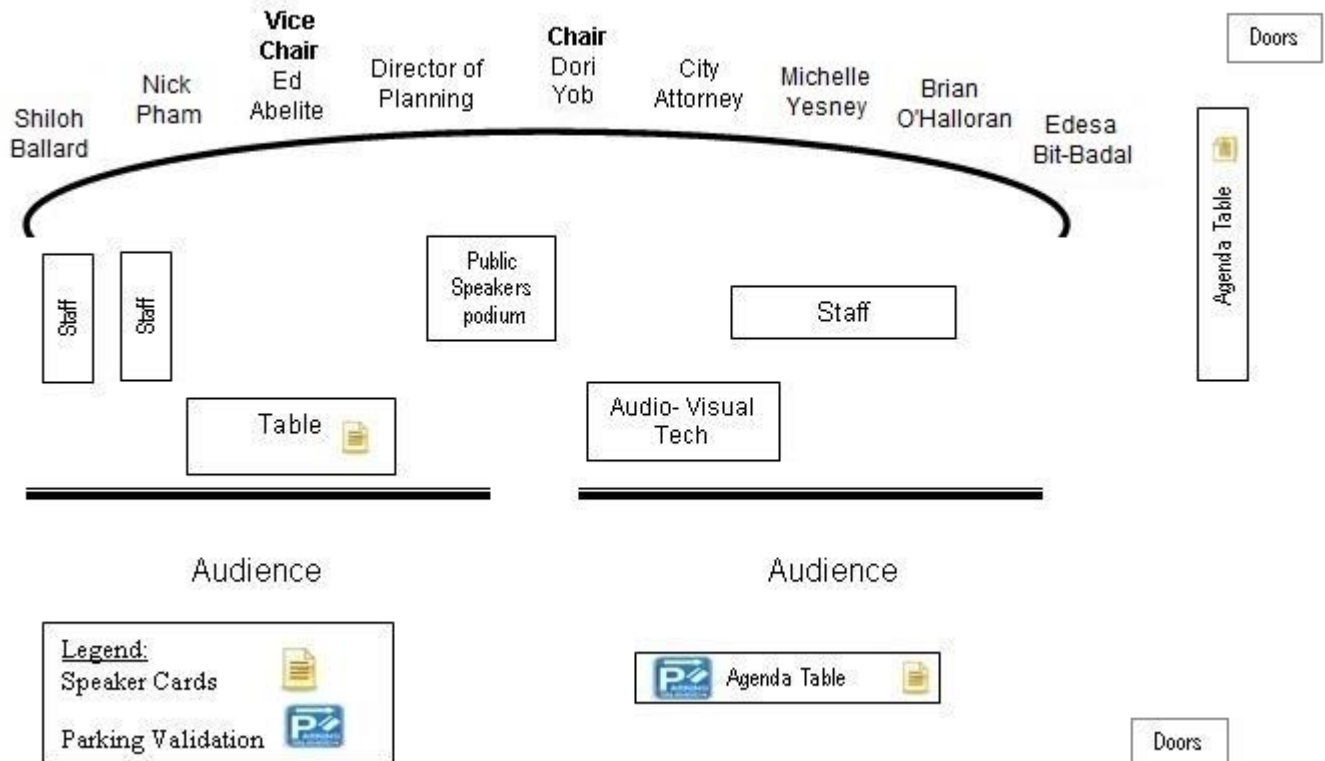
Doors

Shiloh Ballard

Nick Pham

**Vice Chair** Ed Abelite

Director of Planning

**Chair** Dori Yob

City Attorney

Michelle Yesney

Brian O'Halloran

Edesa Bit-Badal

Agenda Table

Staff

Staff

Public Speakers podium

Staff

Table

Audio- Visual Tech

Audience

Audience

Legend:
Speaker Cards
Parking Validation

Agenda Table

Doors